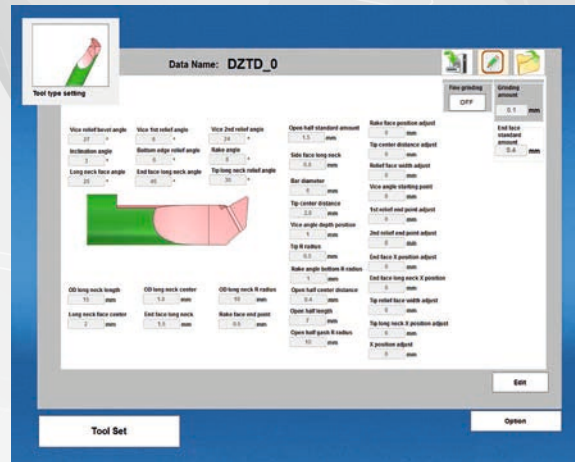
Tool type setting

Data Name: DZTD_0

Fine grinding
OFF

Grinding amount
0.1 mm

End face standard amount
0.4 mm

Vice relief bevel angle
37 °

Vice first relief angle
6 °

Vice 2nd relief angle
24 °

Inclination angle
3 °

Bottom edge relief angle
3 °

Rake angle
0 °

Long neck face angle
25 °

End face long neck angle
45 °

Tip long neck relief angle
30 °

Open half standard amount
1.5 mm

Side face long neck
0.5 mm

Bar diameter
6 mm

Tip center distance
2.5 mm

Vice angle depth position
1 mm

Tip R radius
0.5 mm

Rake angle bottom R radius
1 mm

Open half center distance
0.4 mm

Open half length
2 mm

Open half gash R radius
10 mm

Rake face position adjust
0 mm

Tip center distance adjust
0 mm

Relief face width adjust
0 mm

Vice angle starting point
0 mm

1st relief end point adjust
0 mm

2nd relief end point adjust
0 mm

End face X position adjust
0 mm

End face long neck X position
0 mm

Tip relief face width adjust
0 mm

Tip long neck X position adjust
0 mm

X position adjust
0 mm

OD long neck length
15 mm

OD long neck center
1.5 mm

OD long neck R radius
10 mm

Long neck face center
2 mm

End face long neck
1.5 mm

Rake face end point
0.5 mm

Edit

Tool Set

Option